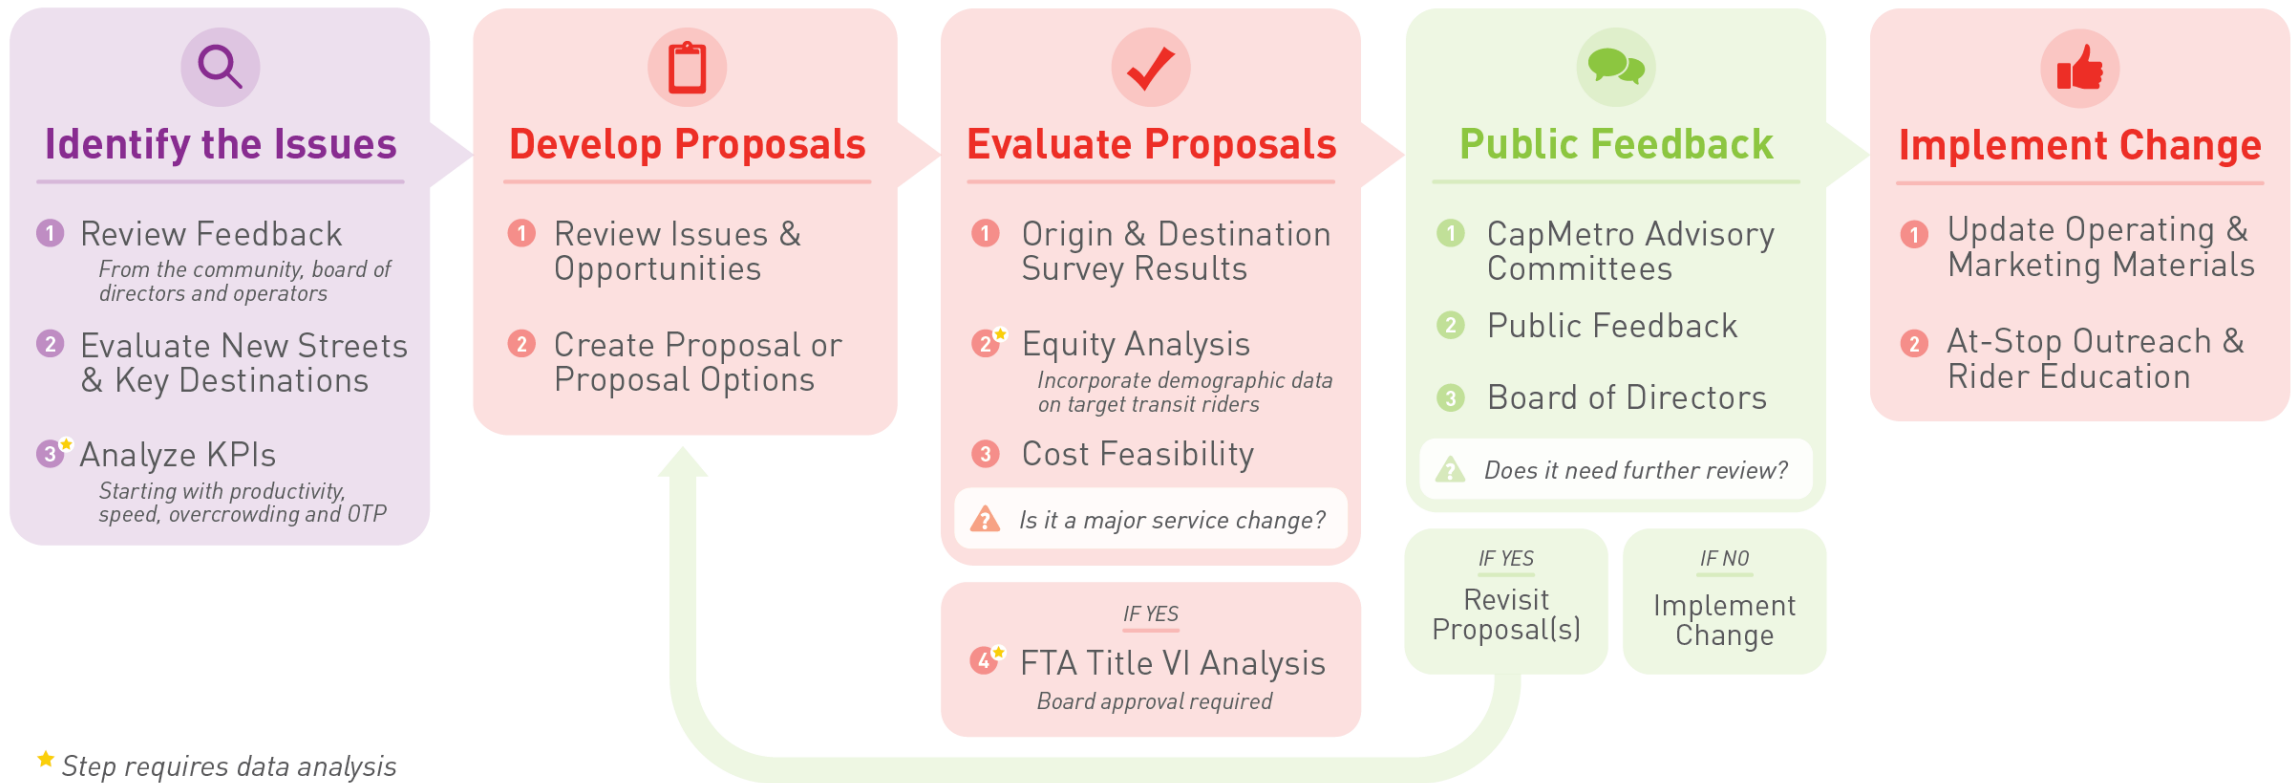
Identify the Issues

1 Review Feedback
From the community, board of directors and operators

2 Evaluate New Streets & Key Destinations

3★ Analyze KPIs
Starting with productivity, speed, overcrowding and OTP

Develop Proposals

1 Review Issues & Opportunities

2 Create Proposal or Proposal Options

Evaluate Proposals

1 Origin & Destination Survey Results

2★ Equity Analysis
Incorporate demographic data on target transit riders

3 Cost Feasibility

Is it a major service change?

IF YES
4★ FTA Title VI Analysis
Board approval required

Public Feedback

1 CapMetro Advisory Committees

2 Public Feedback

3 Board of Directors

Does it need further review?

IF YES
Revisit Proposal(s)

IF NO
Implement Change

Implement Change

1 Update Operating & Marketing Materials

2 At-Stop Outreach & Rider Education

★ Step requires data analysis